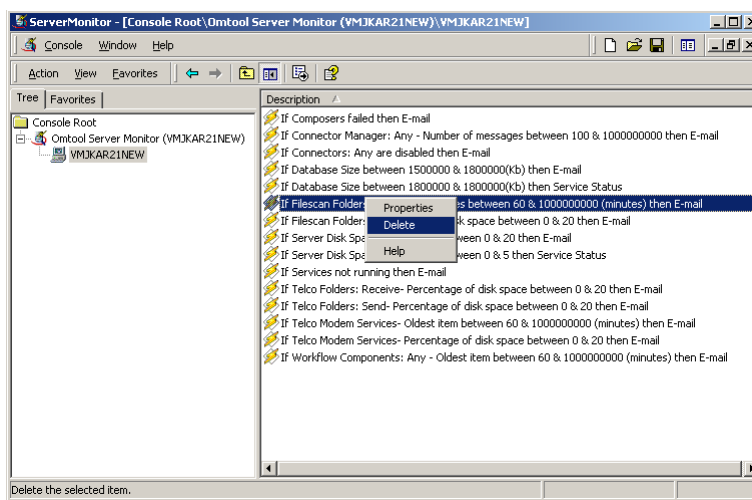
ServerMonitor - [Console Root\Omtool Server Monitor (¥MJKAR21NEW)\¥MJKAR21NEW]

Console Window Help

Action View Favorites

Tree Favorites

Console Root
Omtool Server Monitor (VMJKAR21NEW)
VMJKAR21NEW

Description

If Composers failed then E-mail
If Connector Manager: Any - Number of messages between 100 & 1000000000 then E-mail
If Connectors: Any are disabled then E-mail
If Database Size between 1500000 & 1800000(Kb) then E-mail
If Database Size between 1800000 & 1800000(Kb) then Service Status
If Filescan Folders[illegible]es between 60 & 1000000000 (minutes) then E-mail
If Filescan Folder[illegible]k space between 0 & 20 then E-mail
If Server Disk Spa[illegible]ween 0 & 20 then E-mail
If Server Disk Spa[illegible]ween 0 & 5 then Service Status
If Services not running then E-mail
If Telco Folders: Receive- Percentage of disk space between 0 & 20 then E-mail
If Telco Folders: Send- Percentage of disk space between 0 & 20 then E-mail
If Telco Modem Services- Oldest item between 60 & 1000000000 (minutes) then E-mail
If Telco Modem Services- Percentage of disk space between 0 & 20 then E-mail
If Workflow Components: Any - Oldest item between 60 & 1000000000 (minutes) then E-mail

Properties
Delete
Help

Delete the selected item.